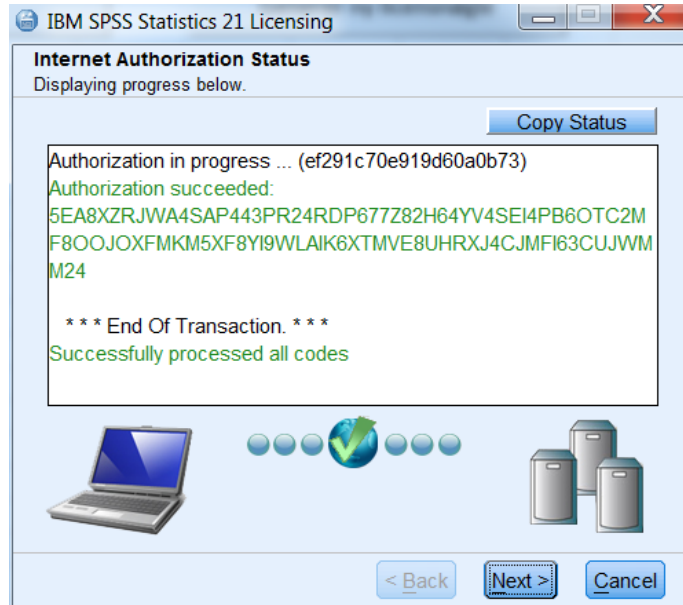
IBM SPSS Statistics 21 Licensing

Internet Authorization Status
Displaying progress below.

Copy Status

Authorization in progress ... (ef291c70e919d60a0b73)
Authorization succeeded:
5EA8XZRJWA4SAP443PR24RDP677Z82H64YV4SEI4PB6OTC2MF8OOJOXFMKM5XF8YI9WLAIK6XTMVE8UHRXJ4CJMFI63CUJWMM24

* * * End Of Transaction. * * *
Successfully processed all codes

< Back
Next >
Cancel